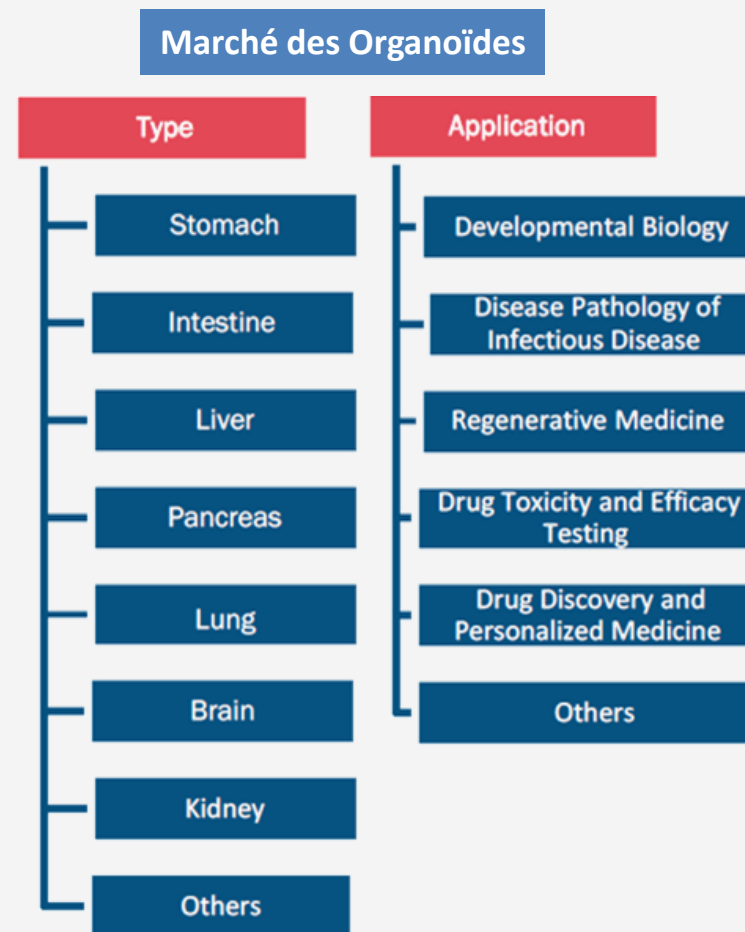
Marché des Organoïdes

Type

Stomach

Intestine

Liver

Pancreas

Lung

Brain

Kidney

Others

Application

Developmental Biology

Disease Pathology of Infectious Disease

Regenerative Medicine

Drug Toxicity and Efficacy Testing

Drug Discovery and Personalized Medicine

Others